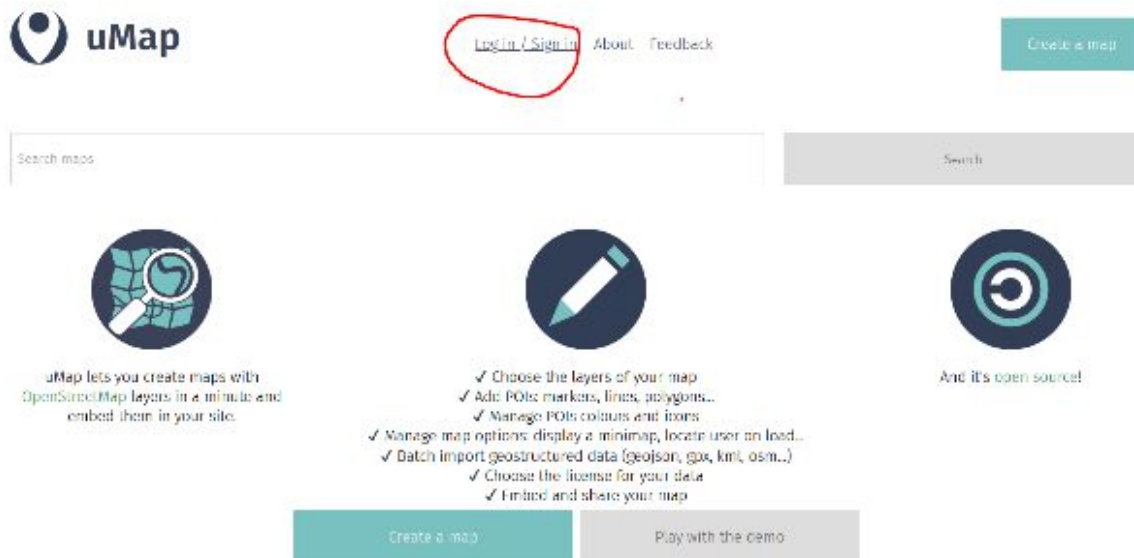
uMap

Log in / Sign in About Feedback

Create a map

Search maps

Search

uMap lets you create maps with OpenStreetMap layers in a minute and embed them in your site.

✓ Choose the layers of your map
✓ Add POIs: markers, lines, polygons...
✓ Manage POIs colours and icons
✓ Manage map options: display a minimap, locate user on load...
✓ Batch import geostructured data (geojson, gpx, kml, osm...)
✓ Choose the license for your data
✓ Embed and share your map

And it's open source!

Create a map

Play with the demo